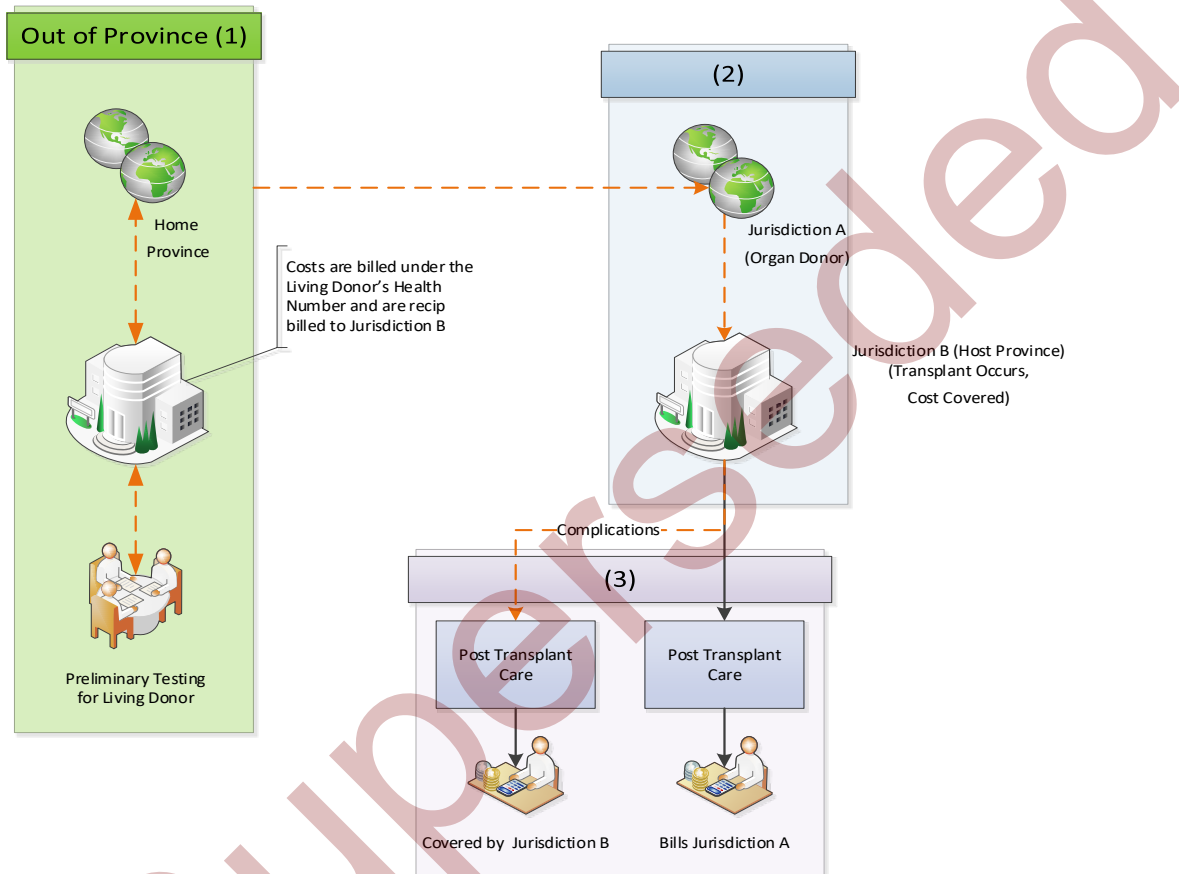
Out of Province (1)

Home Province

Costs are billed under the Living Donor's Health Number and are recip billed to Jurisdiction B

Preliminary Testing for Living Donor

(2)

Jurisdiction A (Organ Donor)

Jurisdiction B (Host Province) (Transplant Occurs, Cost Covered)

Complications

(3)

Post Transplant Care

Post Transplant Care

Covered by Jurisdiction B

Bills Jurisdiction A

Superseded